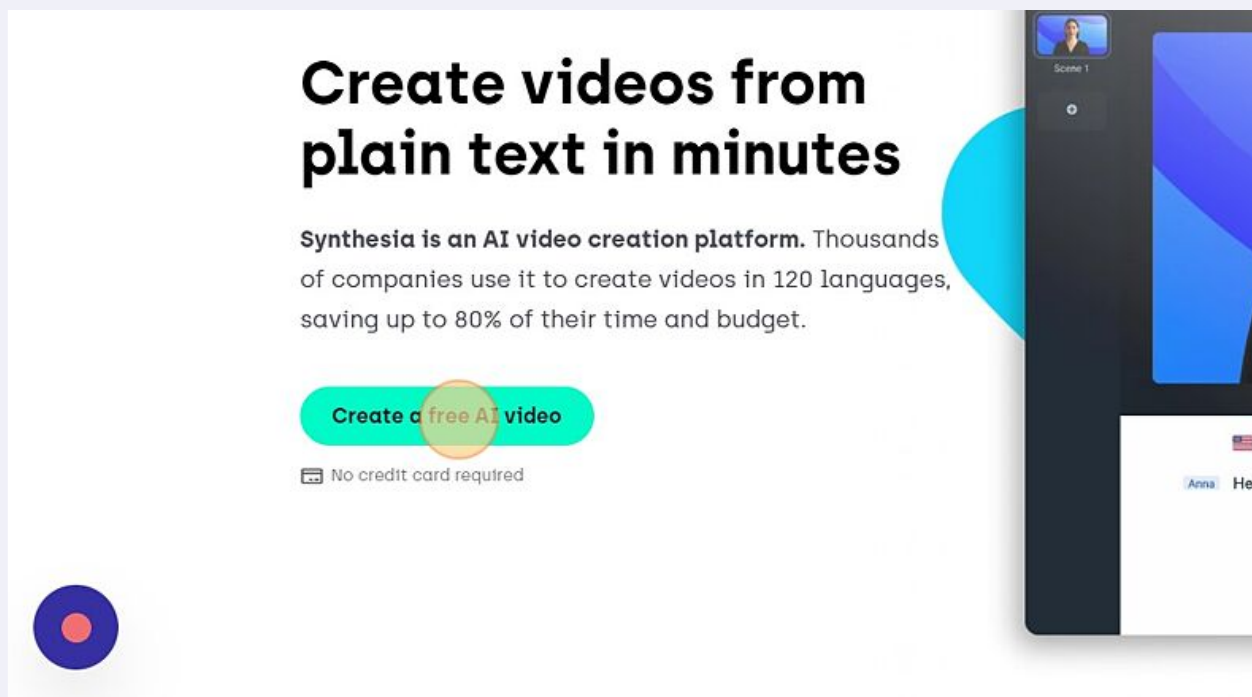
Create videos from plain text in minutes

**Synthesia is an AI video creation platform.** Thousands of companies use it to create videos in 120 languages, saving up to 80% of their time and budget.

Create a free AI video

No credit card required

Scene 1

Anna He